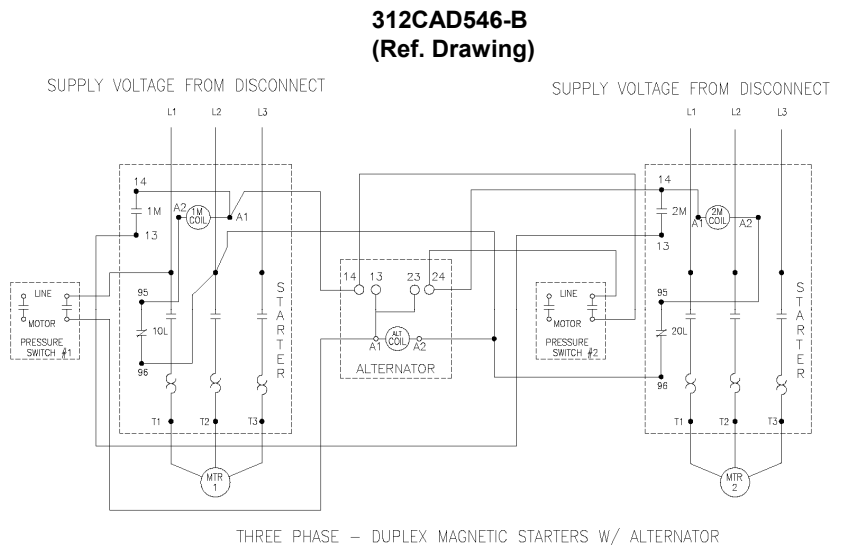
312CAD546-B
(Ref. Drawing)

SUPPLY VOLTAGE FROM DISCONNECT

L1 L2 L3

14
1M
A2 1M COIL A1
13
95
10L
96
STARTER
T1 T2 T3
MTR 1

LINE
MOTOR
PRESSURE SWITCH #1

14 13 23 24
A1 ALT COIL A2
ALTERNATOR

LINE
MOTOR
PRESSURE SWITCH #2

SUPPLY VOLTAGE FROM DISCONNECT

L1 L2 L3

14
2M
A1 2M COIL A2
13
95
20L
96
STARTER
T1 T2 T3
MTR 2

THREE PHASE – DUPLEX MAGNETIC STARTERS W/ ALTERNATOR